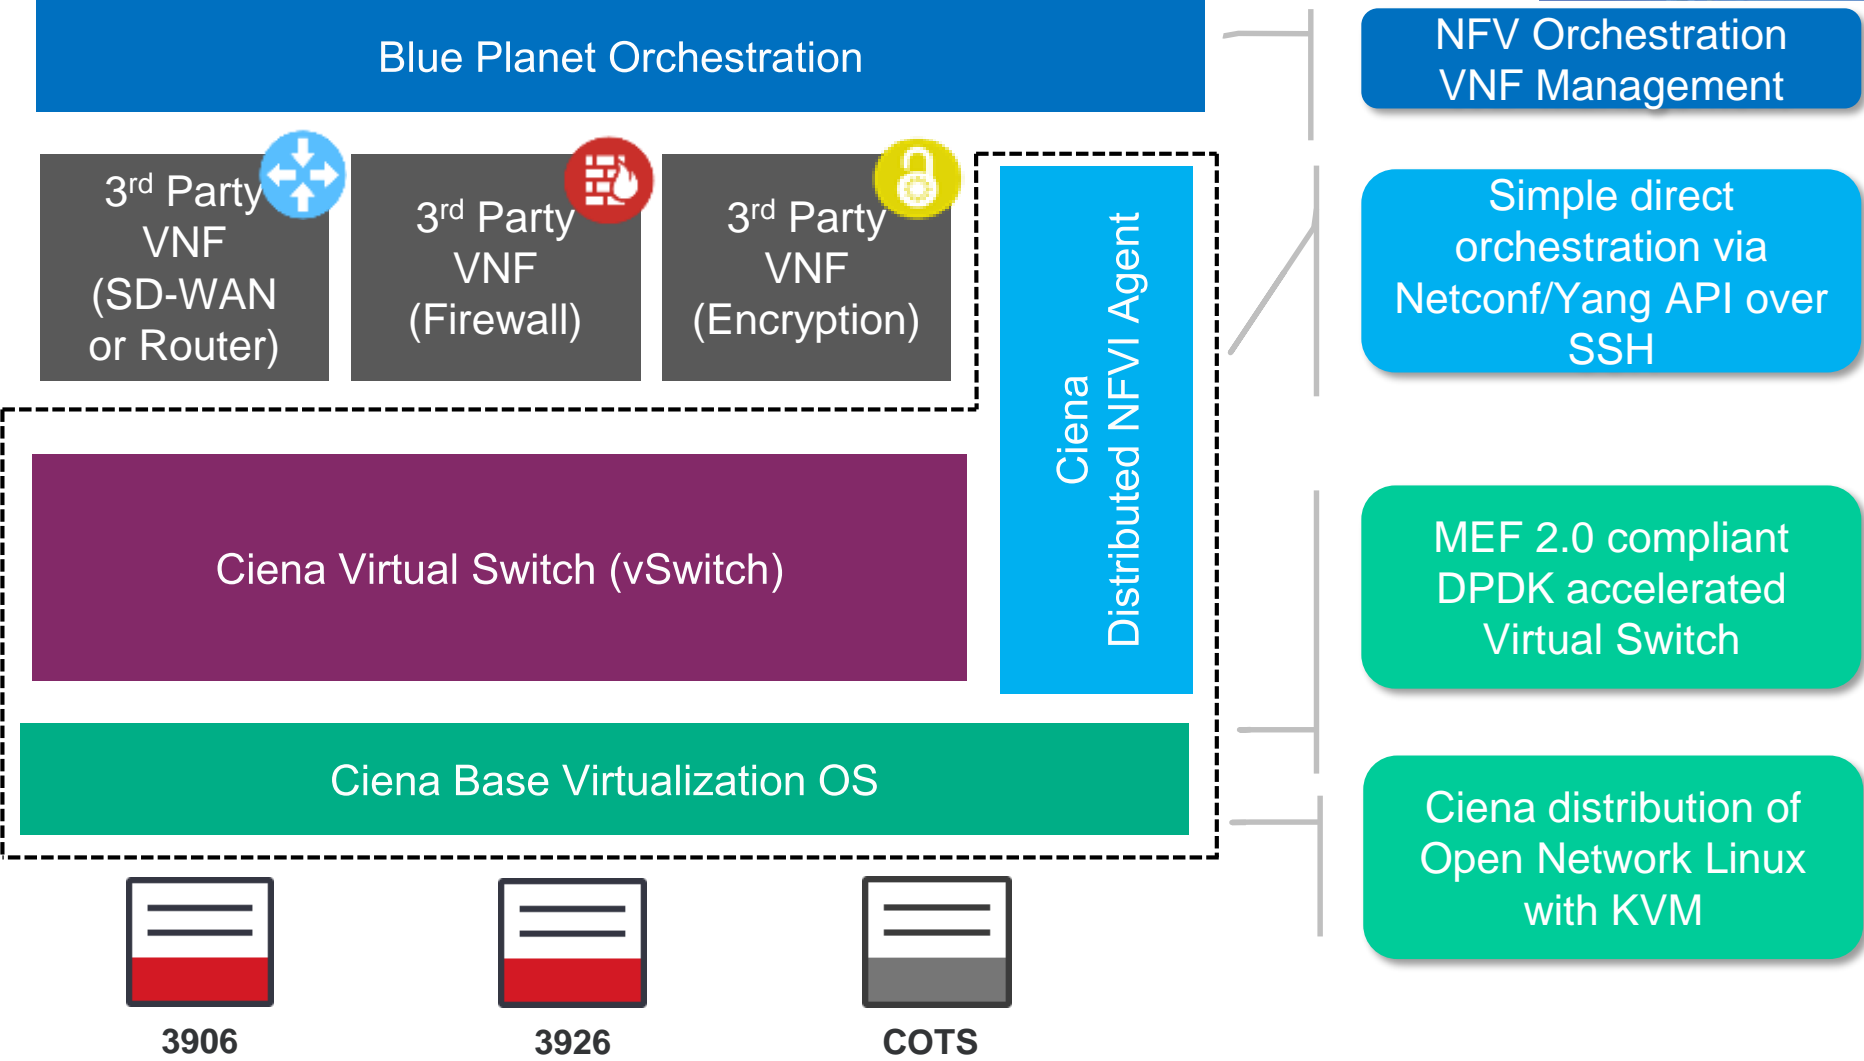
Blue Planet Orchestration

NFV Orchestration
VNF Management

3$^{rd}$ Party VNF (SD-WAN or Router)

3$^{rd}$ Party VNF (Firewall)

3$^{rd}$ Party VNF (Encryption)

Ciena Distributed NFVI Agent

Simple direct orchestration via Netconf/Yang API over SSH

Ciena Virtual Switch (vSwitch)

MEF 2.0 compliant DPDK accelerated Virtual Switch

Ciena Base Virtualization OS

Ciena distribution of Open Network Linux with KVM

3906

3926

COTS